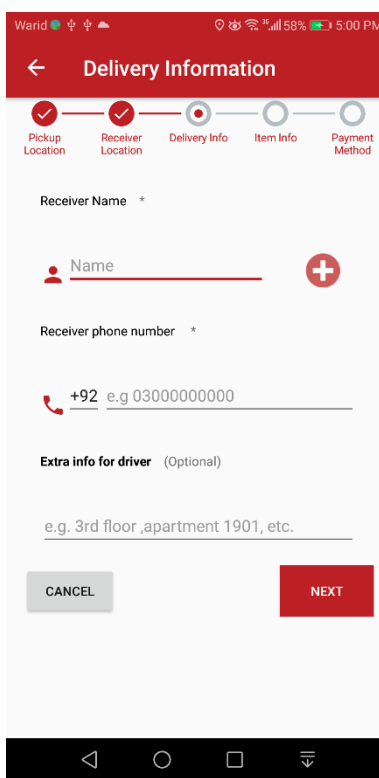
Warid 58% 5:00 PM

Delivery Information

Pickup Location
Receiver Location
Delivery Info
Item Info
Payment Method

Receiver Name *

Name

Receiver phone number *

+92 e.g 03000000000

Extra info for driver (Optional)

e.g. 3rd floor ,apartment 1901, etc.

CANCEL
NEXT